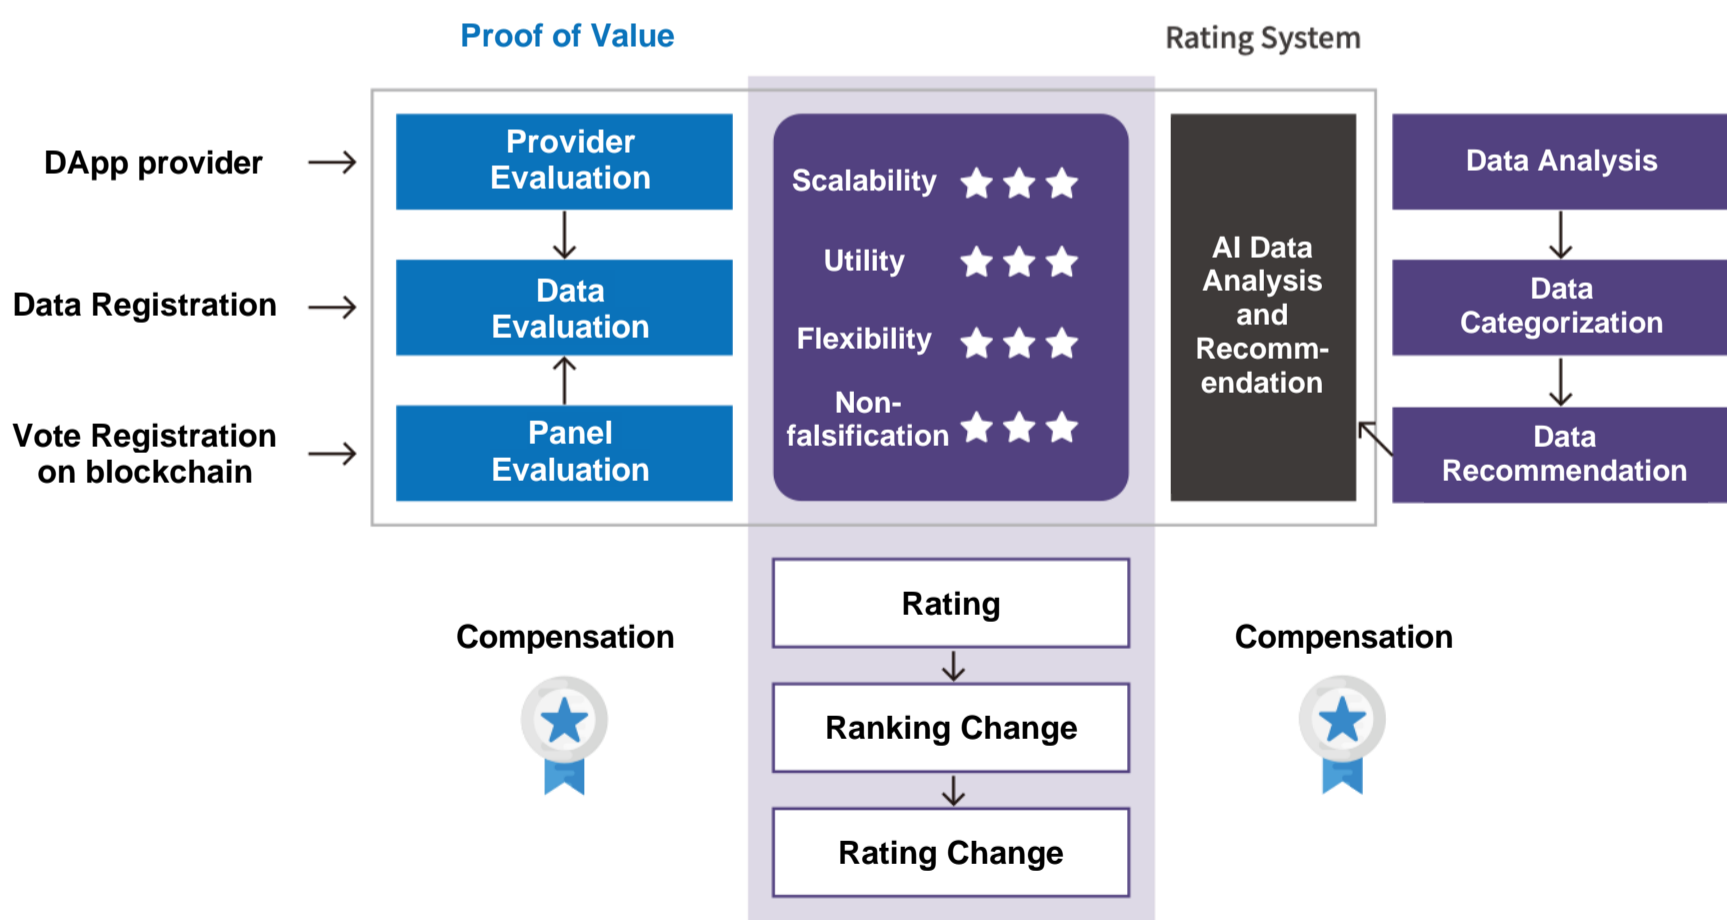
Proof of Value

Rating System

DApp provider

Data Registration

Vote Registration on blockchain

Provider Evaluation

Data Evaluation

Panel Evaluation

Scalability

Utility

Flexibility

Non-falsification

AI Data Analysis and Recomm-endation

Data Analysis

Data Categorization

Data Recommendation

Compensation

Rating

Ranking Change

Rating Change

Compensation